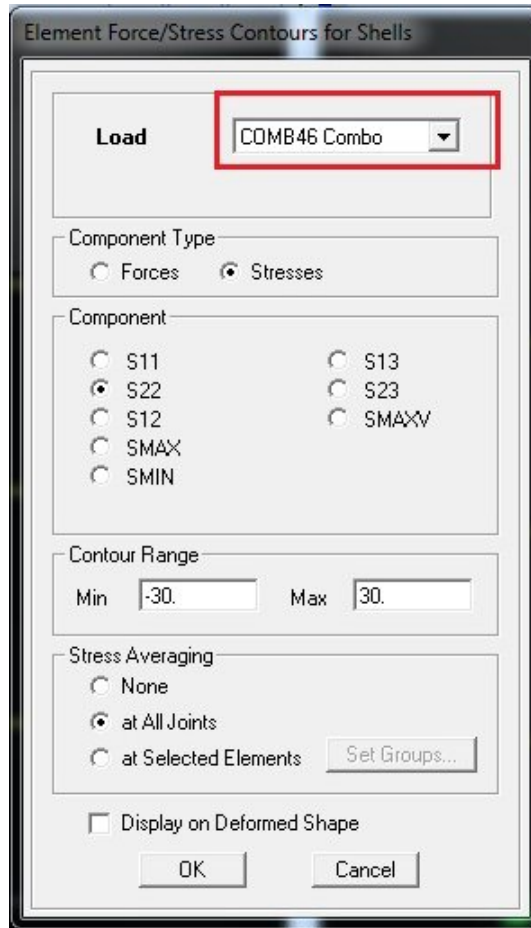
Element Force/Stress Contours for Shells

Load COMB46 Combo

Component Type
Forces Stresses

Component
S11
S22
S12
SMAX
SMIN
S13
S23
SMAXV

Contour Range
Min -30. Max 30.

Stress Averaging
None
at All Joints
at Selected Elements Set Groups...

Display on Deformed Shape

OK Cancel